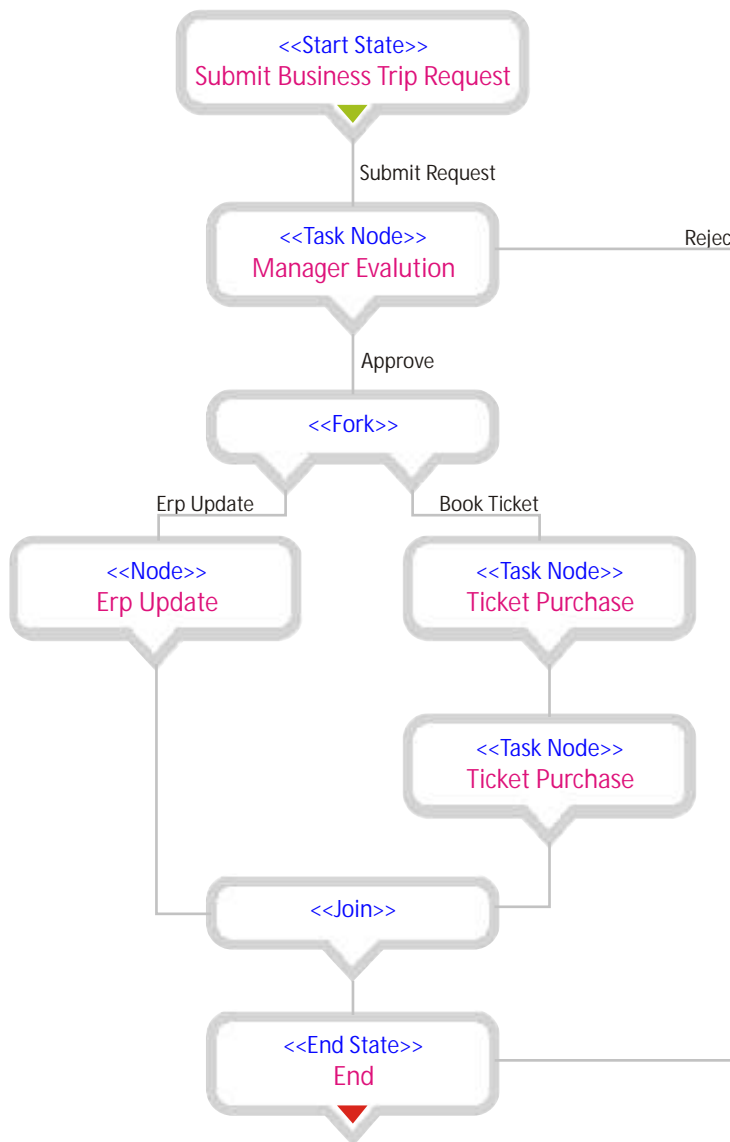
<<Start State>>
Submit Business Trip Request

Submit Request

<<Task Node>>
Manager Evalution

Rejec

Approve

<<Fork>>

Erp Update

Book Ticket

<<Node>>
Erp Update

<<Task Node>>
Ticket Purchase

<<Task Node>>
Ticket Purchase

<<Join>>

<<End State>>
End